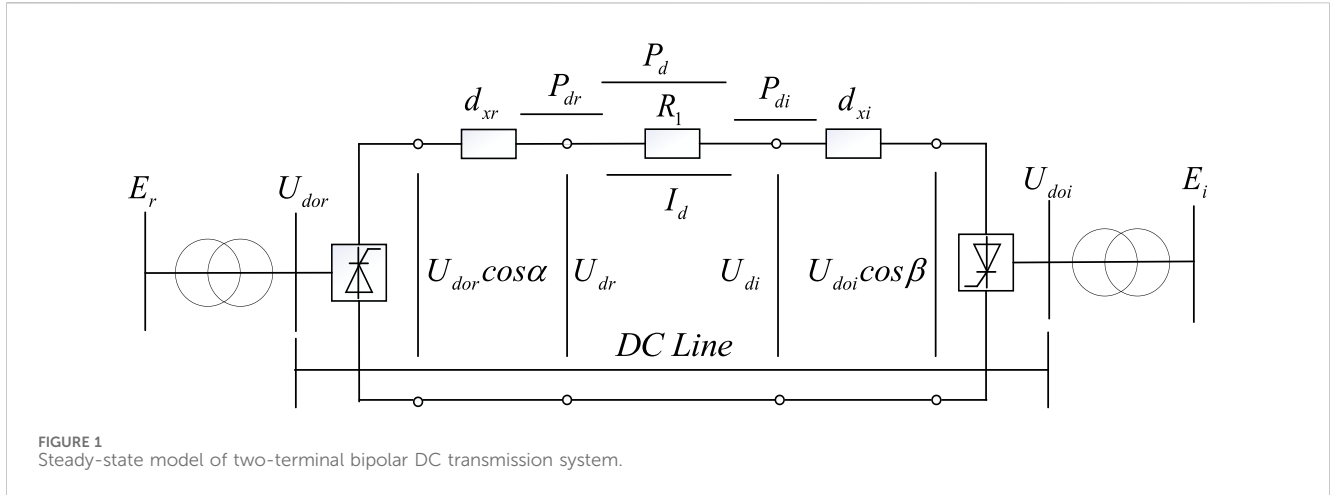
$P_d$

$d_{xr}$ $P_{dr}$ $R_1$ $P_{di}$ $d_{xi}$

$E_r$ $U_{dor}$ $I_d$ $U_{doi}$ $E_i$

$U_{dor}cos\alpha$ $U_{dr}$ $U_{di}$ $U_{doi}cos\beta$

$DC\ Line$

FIGURE 1
Steady-state model of two-terminal bipolar DC transmission system.